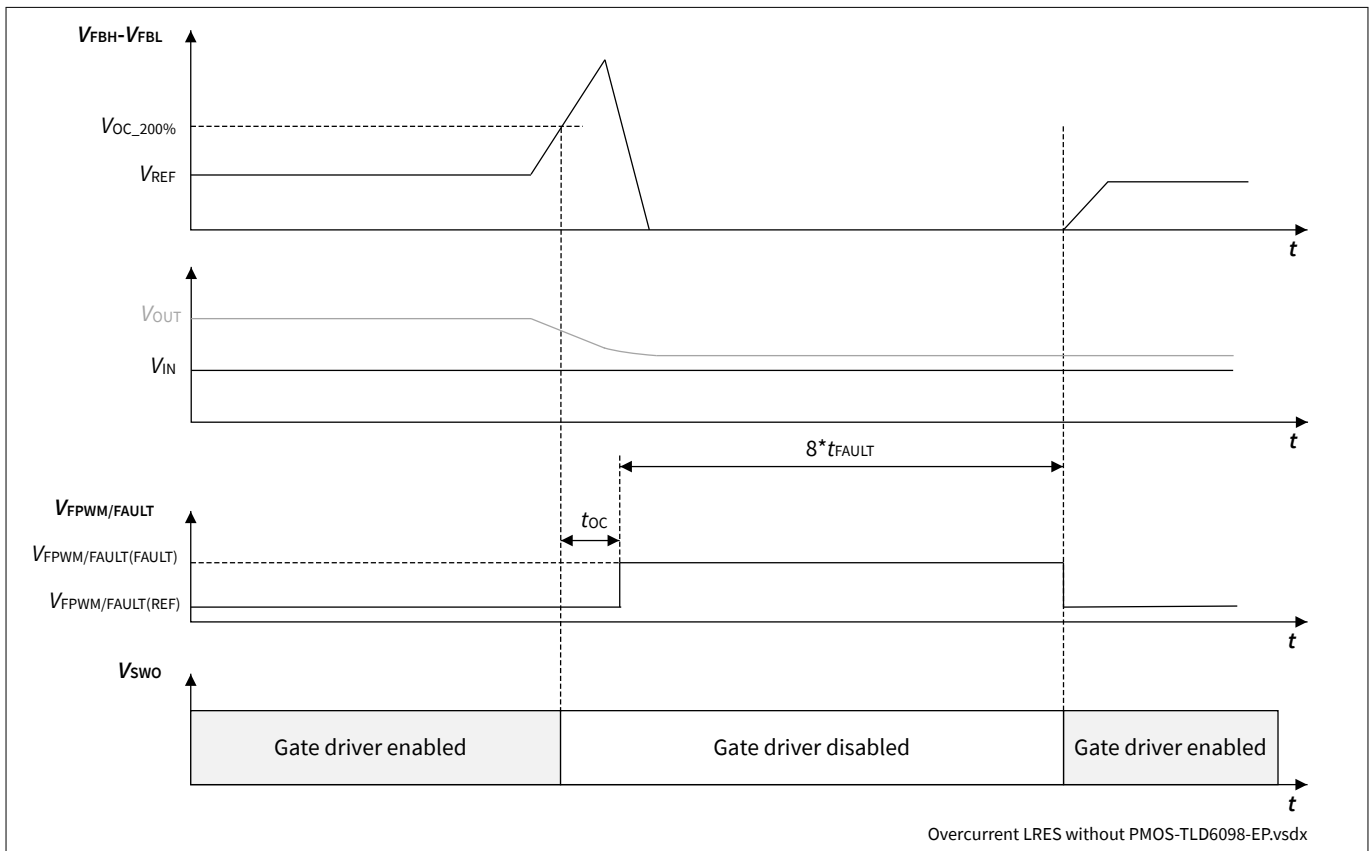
$V_{FBH}$-$V_{FBL}$

$V_{OC\_200\%}$

$V_{REF}$

$t$

$V_{OUT}$

$V_{IN}$

$t$

8*$t_{FAULT}$

$V_{FPWM/FAULT}$

$t_{OC}$

$V_{FPWM/FAULT(FAULT)}$

$V_{FPWM/FAULT(REF)}$

$t$

$V_{SWO}$

Gate driver enabled

Gate driver disabled

Gate driver enabled

$t$

Overcurrent LRES without PMOS-TLD6098-EP.vsdx